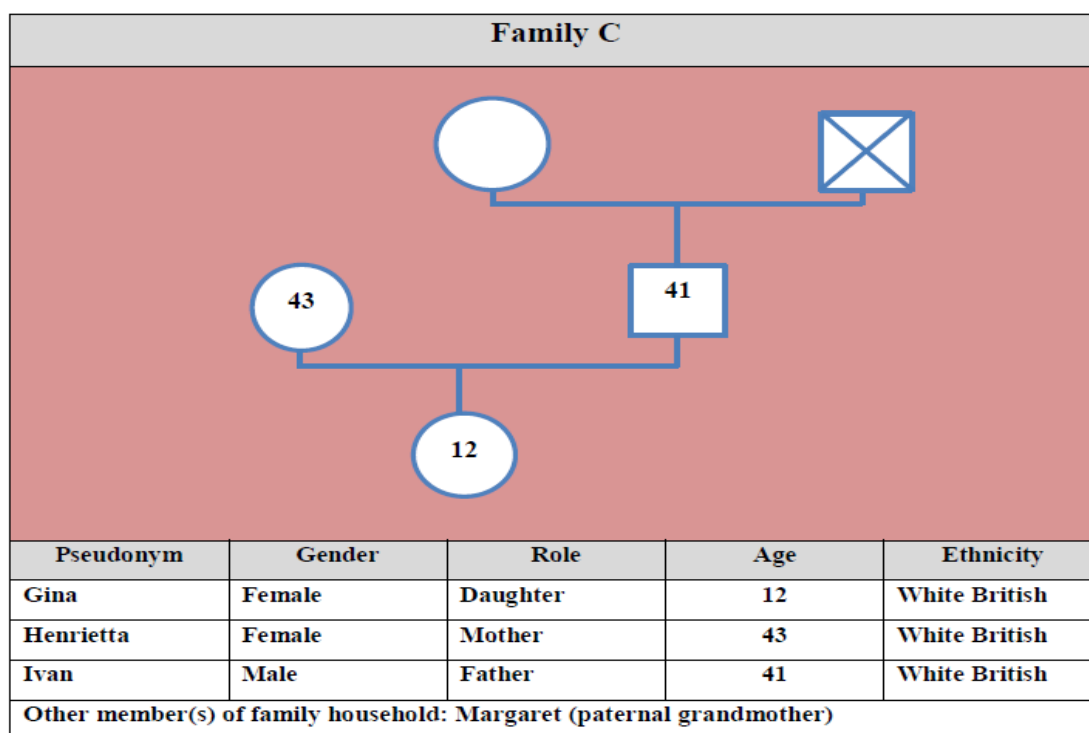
Family C

43

41

12

| Pseudonym | Gender | Role | Age | Ethnicity |
|---|---|---|---|---|
| Gina | Female | Daughter | 12 | White British |
| Henrietta | Female | Mother | 43 | White British |
| Ivan | Male | Father | 41 | White British |

Other member(s) of family household: Margaret (paternal grandmother)